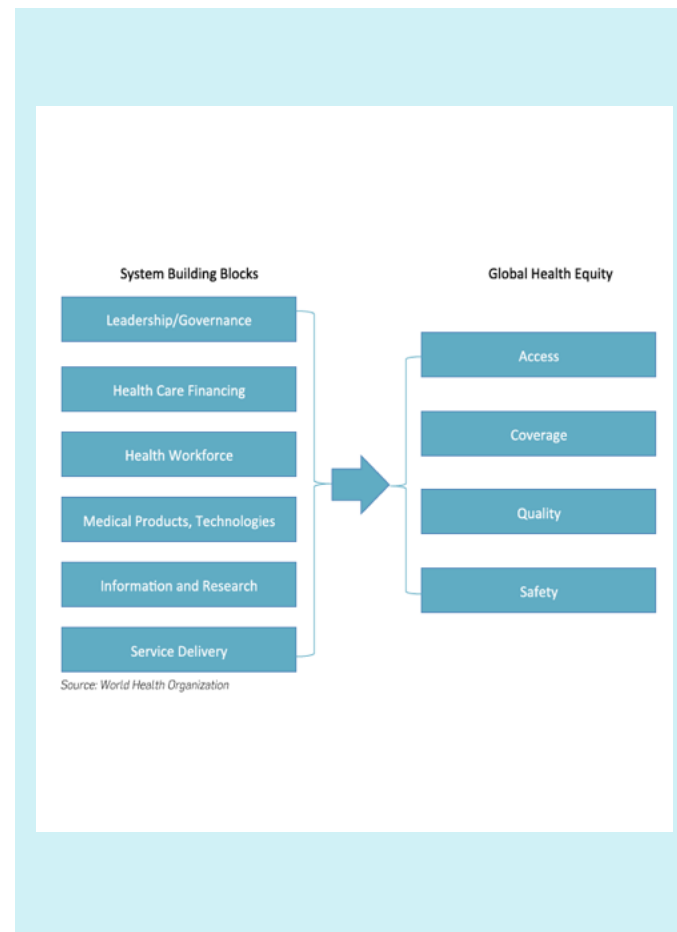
System Building Blocks

Leadership/Governance

Health Care Financing

Health Workforce

Medical Products, Technologies

Information and Research

Service Delivery

Source: World Health Organization

Global Health Equity

Access

Coverage

Quality

Safety